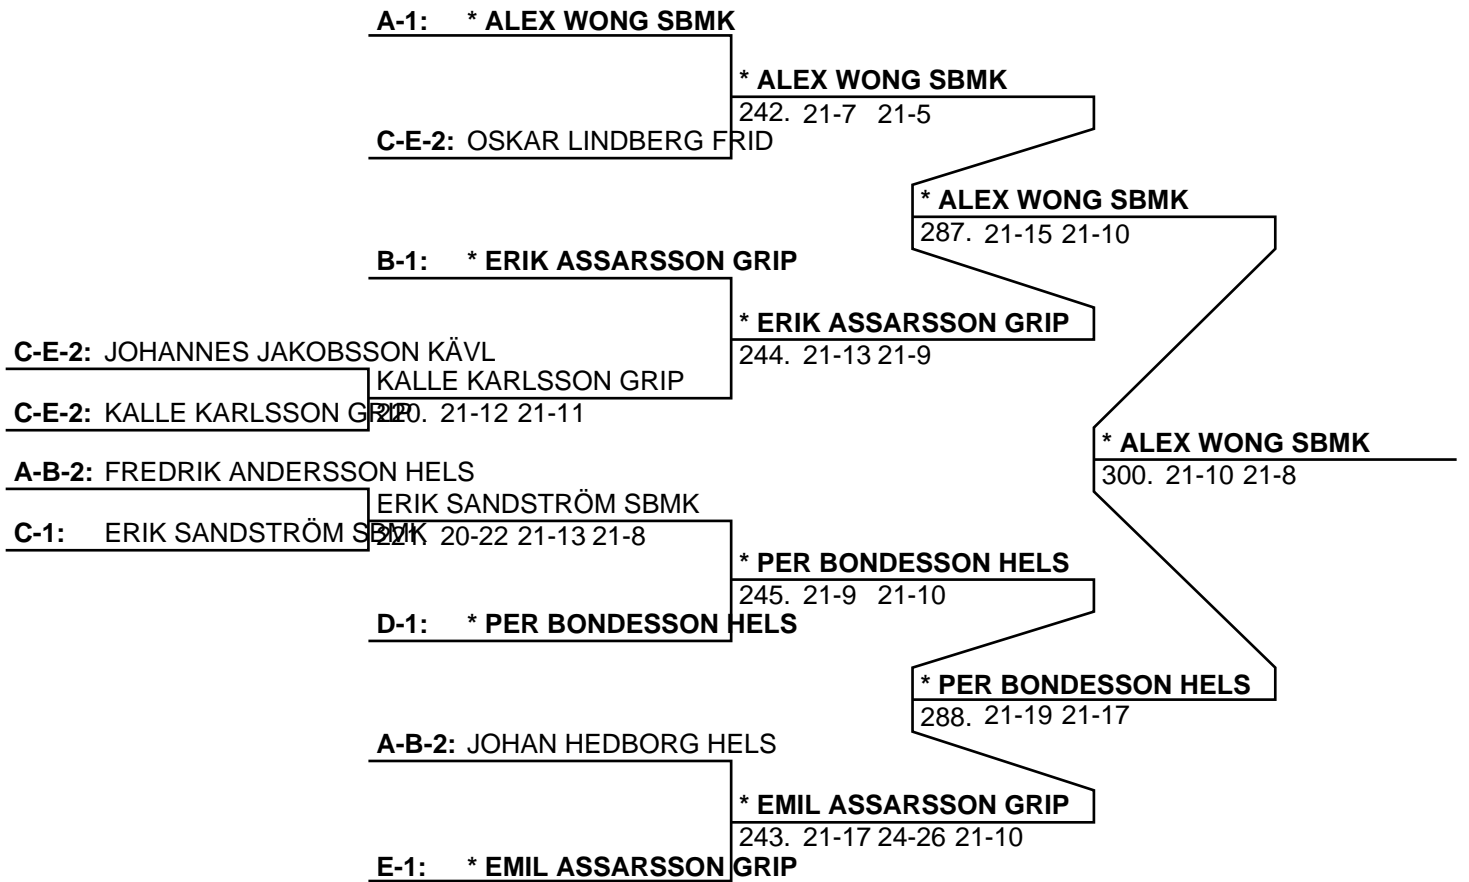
A-1: * ALEX WONG SBMK

* ALEX WONG SBMK
242. 21-7 21-5

C-E-2: OSKAR LINDBERG FRID

* ALEX WONG SBMK
287. 21-15 21-10

B-1: * ERIK ASSARSSON GRIP

* ERIK ASSARSSON GRIP
244. 21-13 21-9

C-E-2: JOHANNES JAKOBSSON KÄVL

KALLE KARLSSON GRIP

C-E-2: KALLE KARLSSON GRIP

220. 21-12 21-11

* ALEX WONG SBMK
300. 21-10 21-8

A-B-2: FREDRIK ANDERSSON HELS

ERIK SANDSTRÖM SBMK

C-1: ERIK SANDSTRÖM SBMK

221. 20-22 21-13 21-8

* PER BONDESSON HELS
245. 21-9 21-10

D-1: * PER BONDESSON HELS

* PER BONDESSON HELS
288. 21-19 21-17

A-B-2: JOHAN HEDBORG HELS

* EMIL ASSARSSON GRIP
243. 21-17 24-26 21-10

E-1: * EMIL ASSARSSON GRIP